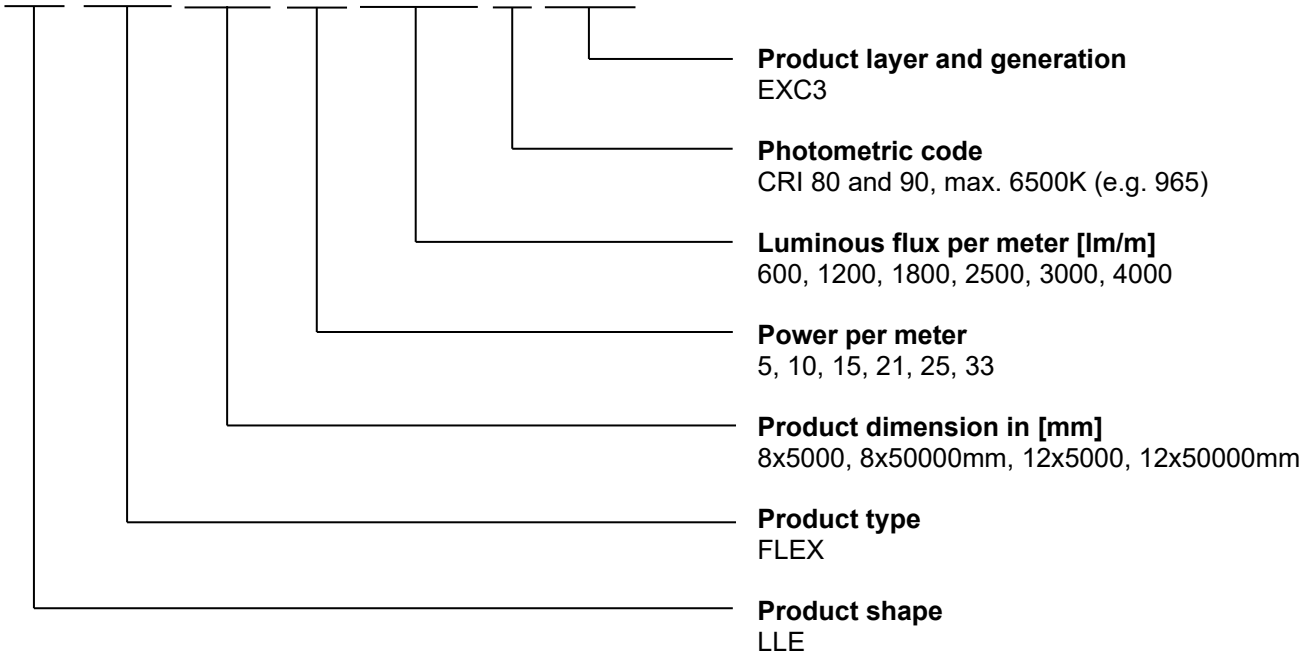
**Product layer and generation**
EXC3

**Photometric code**
CRI 80 and 90, max. 6500K (e.g. 965)

**Luminous flux per meter [lm/m]**
600, 1200, 1800, 2500, 3000, 4000

**Power per meter**
5, 10, 15, 21, 25, 33

**Product dimension in [mm]**
8x5000, 8x50000mm, 12x5000, 12x50000mm

**Product type**
FLEX

**Product shape**
LLE